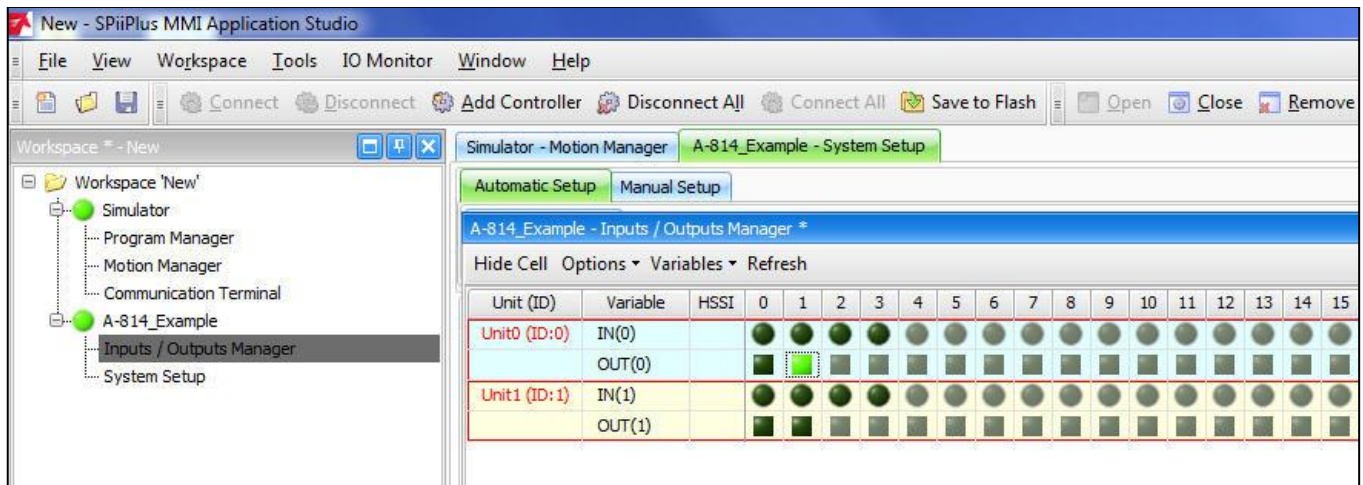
New - SPiiPlus MMI Application Studio

File View Workspace Tools IO Monitor Window Help

Connect Disconnect Add Controller Disconnect All Connect All Save to Flash Open Close Remove

Workspace * - New

Workspace 'New'
Simulator
Program Manager
Motion Manager
Communication Terminal
A-814_Example
Inputs / Outputs Manager
System Setup

Simulator - Motion Manager A-814_Example - System Setup

Automatic Setup Manual Setup

A-814_Example - Inputs / Outputs Manager *

Hide Cell Options ▾ Variables ▾ Refresh

| Unit (ID) | Variable | HSSI | 0 | 1 | 2 | 3 | 4 | 5 | 6 | 7 | 8 | 9 | 10 | 11 | 12 | 13 | 14 | 15 |
|---|---|---|---|---|---|---|---|---|---|---|---|---|---|---|---|---|---|---|
| Unit0 (ID:0) | IN(0) | | | | | | | | | | | | | | | | | |
| | OUT(0) | | | | | | | | | | | | | | | | | |
| Unit1 (ID:1) | IN(1) | | | | | | | | | | | | | | | | | |
| | OUT(1) | | | | | | | | | | | | | | | | | |